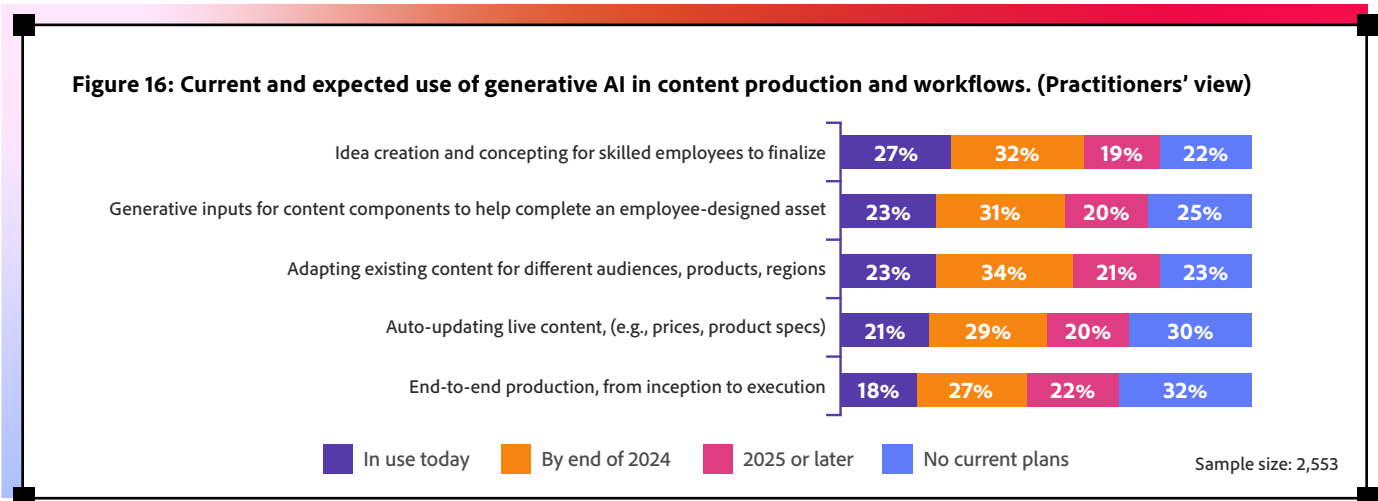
Figure 16: Current and expected use of generative AI in content production and workflows. (Practitioners' view)

| | In use today | By end of 2024 | 2025 or later | No current plans |
|---|---|---|---|---|
| Idea creation and concepting for skilled employees to finalize | 27% | 32% | 19% | 22% |
| Generative inputs for content components to help complete an employee-designed asset | 23% | 31% | 20% | 25% |
| Adapting existing content for different audiences, products, regions | 23% | 34% | 21% | 23% |
| Auto-updating live content, (e.g., prices, product specs) | 21% | 29% | 20% | 30% |
| End-to-end production, from inception to execution | 18% | 27% | 22% | 32% |

In use today
By end of 2024
2025 or later
No current plans

Sample size: 2,553